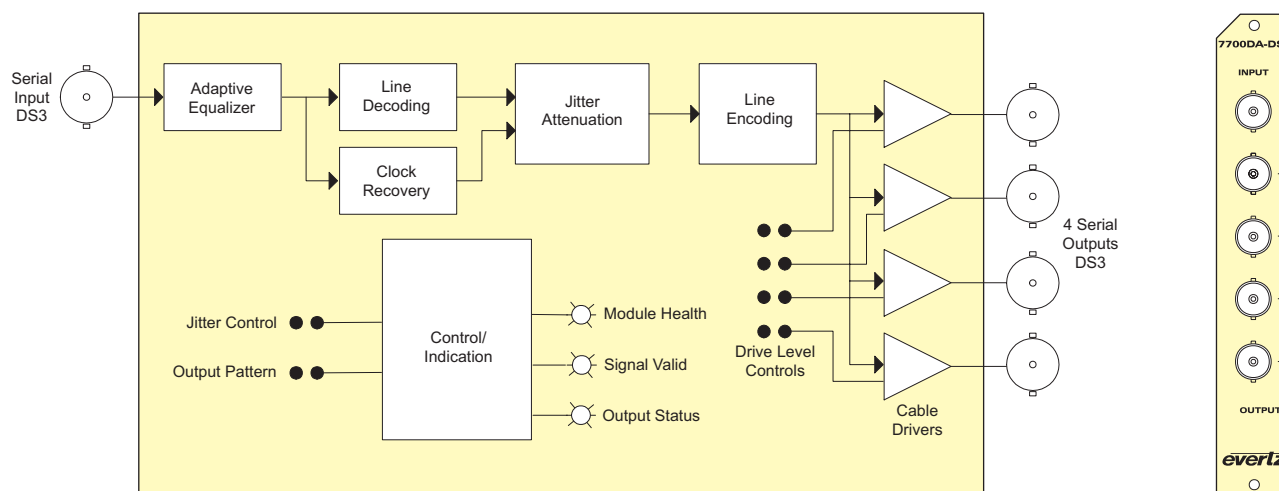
Serial Input DS3

Adaptive Equalizer

Line Decoding

Clock Recovery

Jitter Attenuation

Line Encoding

4 Serial Outputs DS3

Jitter Control

Output Pattern

Control/ Indication

Module Health

Signal Valid

Output Status

Drive Level Controls

Cable Drivers

7700DA-DS

INPUT

OUTPUT

evertz